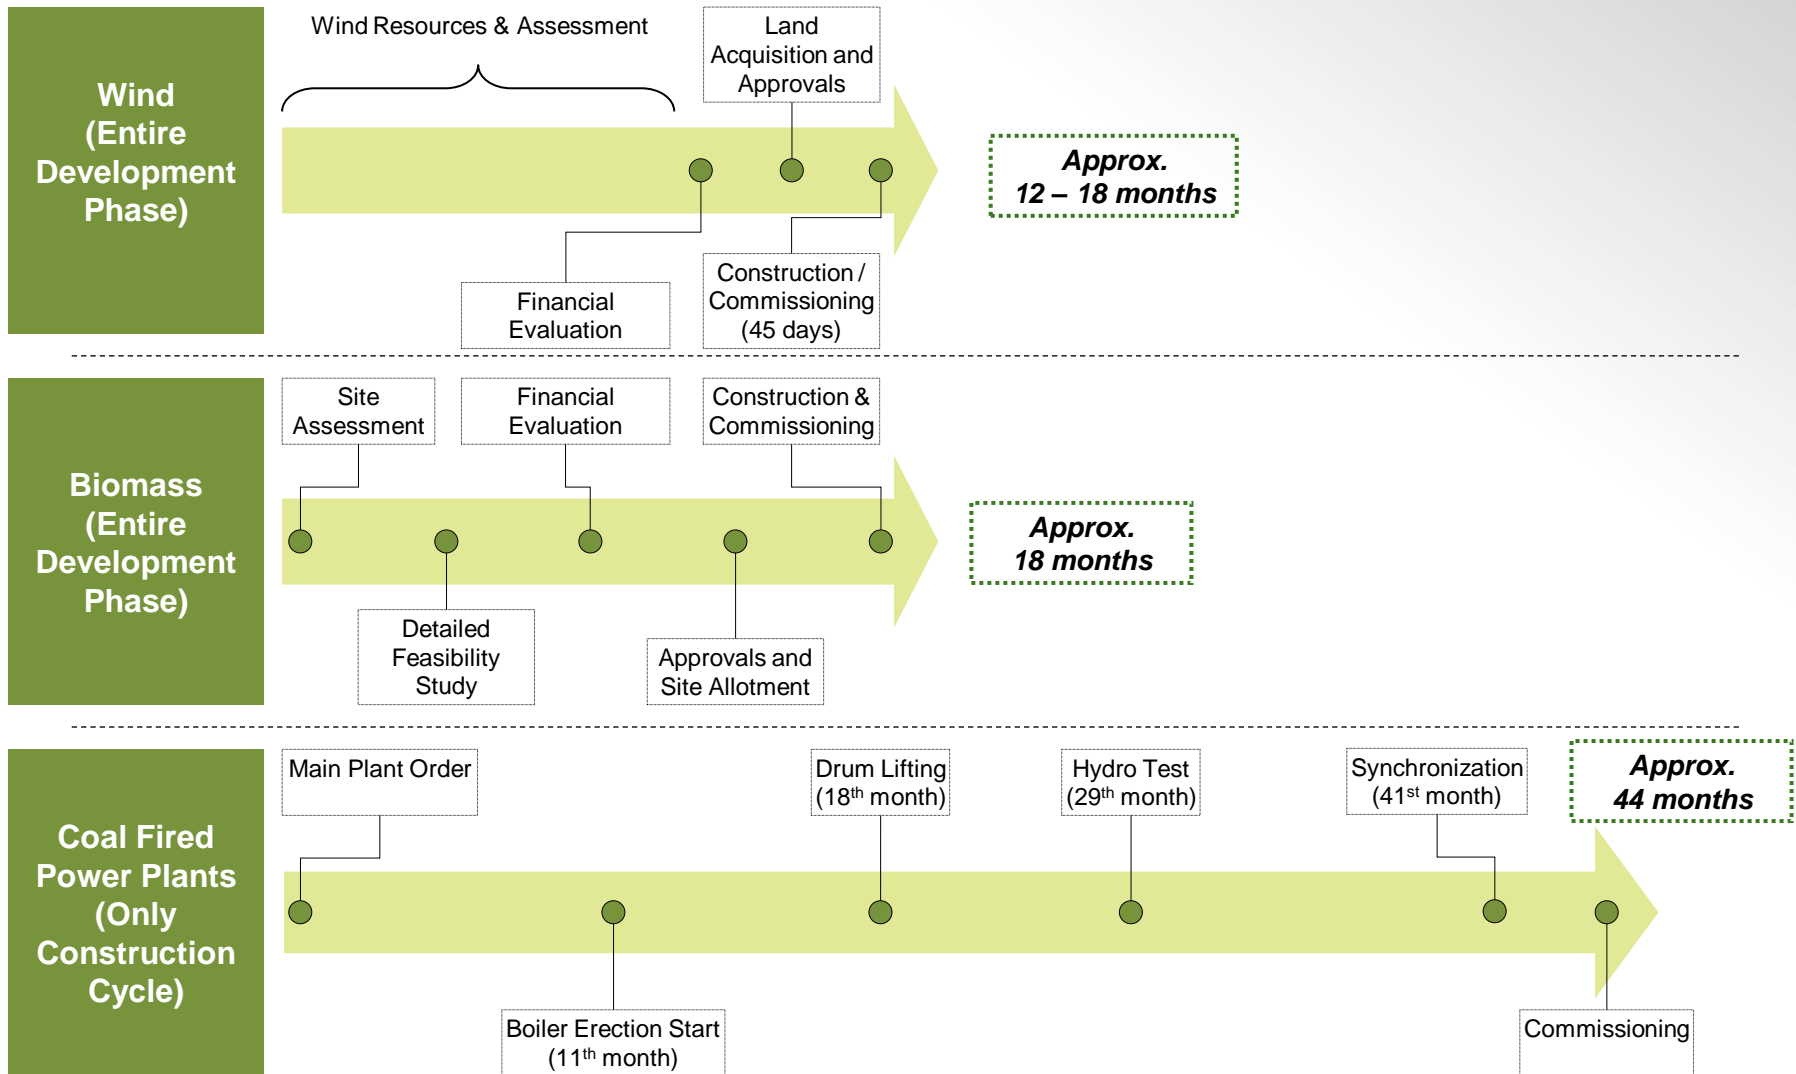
Wind (Entire Development Phase)

Wind Resources & Assessment

Land Acquisition and Approvals

Approx. 12 – 18 months

Financial Evaluation

Construction / Commissioning (45 days)

Biomass (Entire Development Phase)

Site Assessment

Financial Evaluation

Construction & Commissioning

Approx. 18 months

Detailed Feasibility Study

Approvals and Site Allotment

Coal Fired Power Plants (Only Construction Cycle)

Main Plant Order

Drum Lifting ($18^{th}$ month)

Hydro Test ($29^{th}$ month)

Synchronization ($41^{st}$ month)

Approx. 44 months

Boiler Erection Start ($11^{th}$ month)

Commissioning